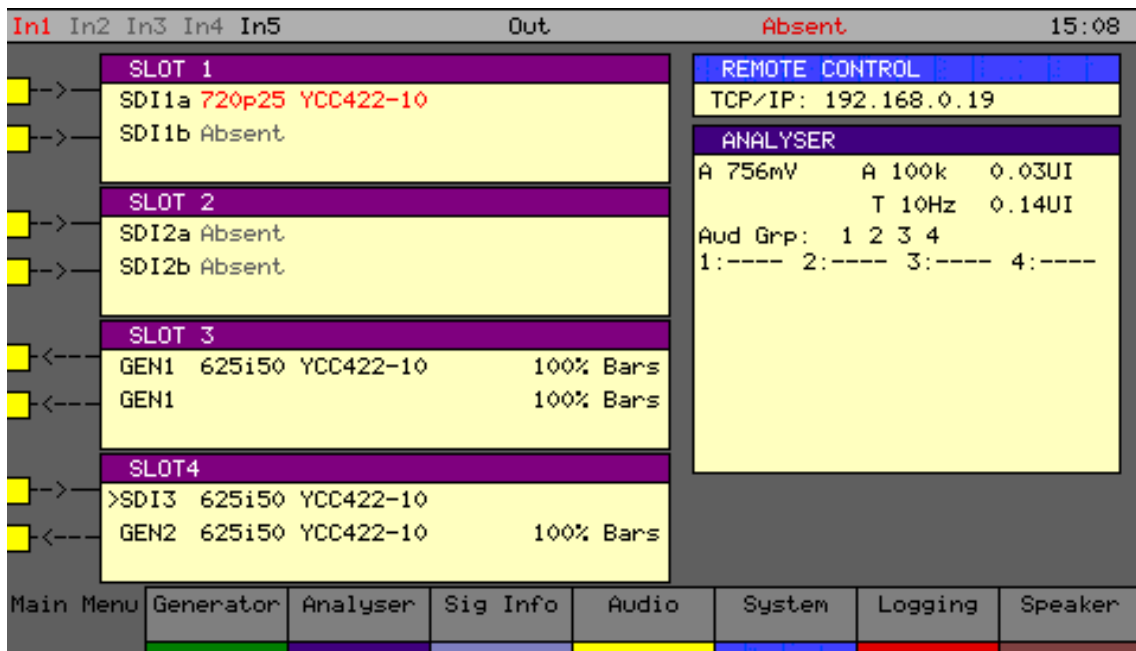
In1 In2 In3 In4 In5 Out Absent 15:08

SLOT 1
SDI1a 720p25 YCC422-10
SDI1b Absent

SLOT 2
SDI2a Absent
SDI2b Absent

SLOT 3
GEN1 625i50 YCC422-10 100% Bars
GEN1 100% Bars

SLOT4
>SDI3 625i50 YCC422-10
GEN2 625i50 YCC422-10 100% Bars

REMOTE CONTROL
TCP/IP: 192.168.0.19

ANALYSER
A 756mV A 100k 0.03UI
T 10Hz 0.14UI
Aud Grp: 1 2 3 4
1:---- 2:---- 3:---- 4:----

Main Menu Generator Analyser Sig Info Audio System Logging Speaker